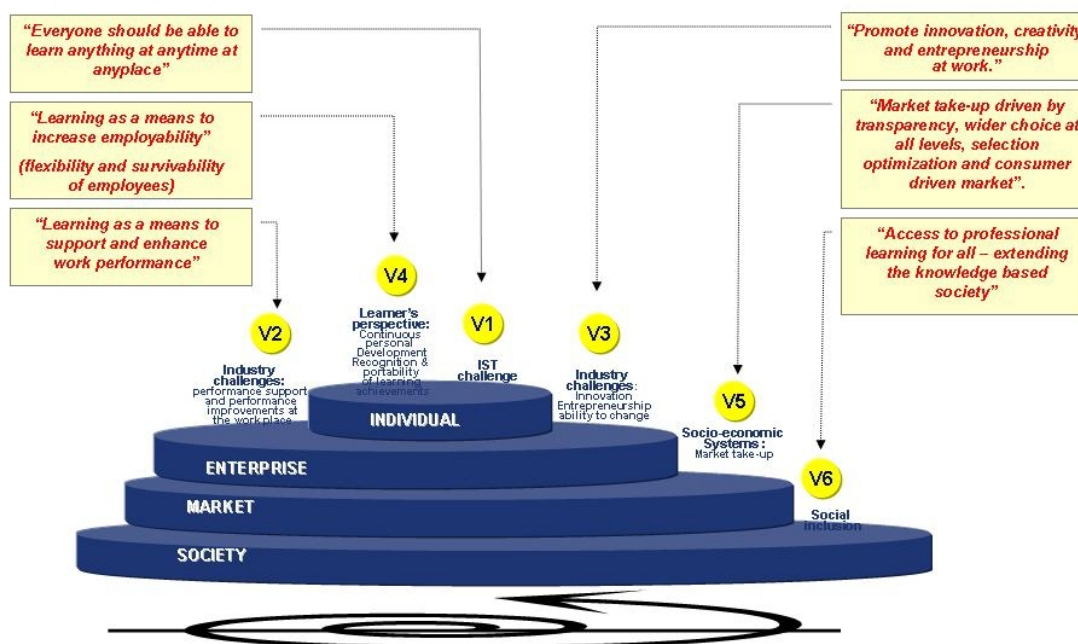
"Everyone should be able to learn anything at anytime at anyplace"

"Learning as a means to increase employability"
(flexibility and survivability of employees)

"Learning as a means to support and enhance work performance"

"Promote innovation, creativity and entrepreneurship at work."

"Market take-up driven by transparency, wider choice at all levels, selection optimization and consumer driven market".

"Access to professional learning for all – extending the knowledge based society"

V4
Learner's perspective:
Continuous personal Development
Recognition & portability of learning achievements

V1
IST challenge

V2
Industry challenges:
performance support and performance improvements at the work place

V3
Industry challenges:
Innovation
Entrepreneurship
ability to change

V5
Socio-economic Systems:
Market take-up

V6
Social inclusion

INDIVIDUAL
ENTERPRISE
MARKET
SOCIETY